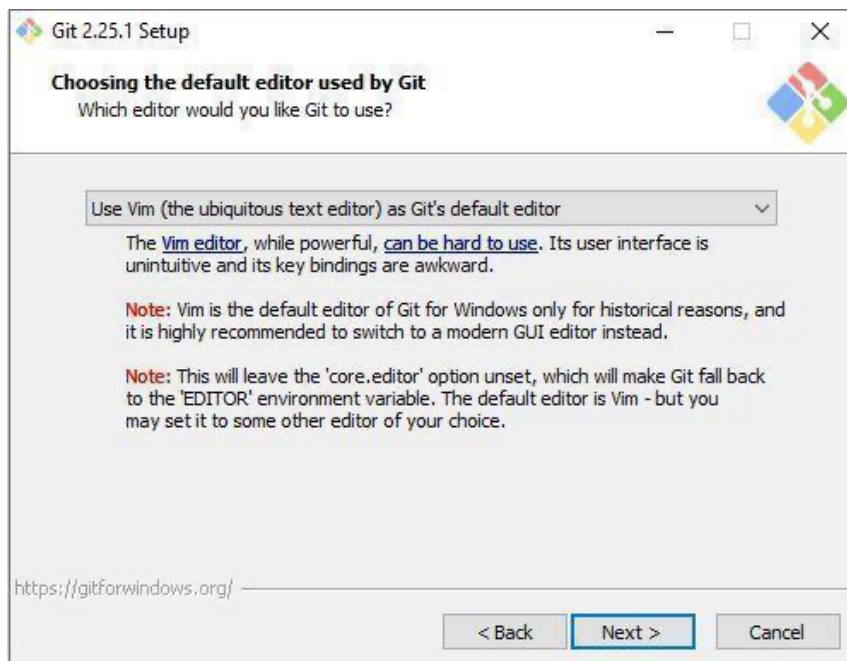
Git 2.25.1 Setup

Choosing the default editor used by Git
Which editor would you like Git to use?

Use Vim (the ubiquitous text editor) as Git's default editor

The Vim editor, while powerful, can be hard to use. Its user interface is unintuitive and its key bindings are awkward.

Note: Vim is the default editor of Git for Windows only for historical reasons, and it is highly recommended to switch to a modern GUI editor instead.

Note: This will leave the 'core.editor' option unset, which will make Git fall back to the 'EDITOR' environment variable. The default editor is Vim - but you may set it to some other editor of your choice.

https://gitforwindows.org/

< Back
Next >
Cancel